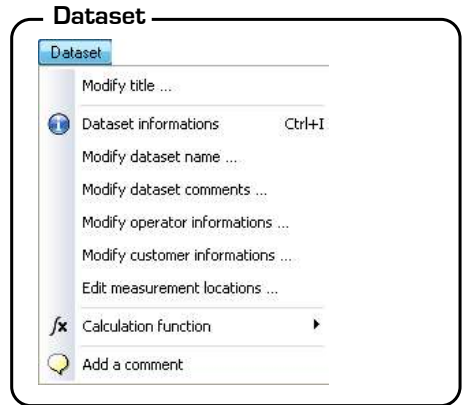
Dataset

Dataset

Modify title ...

Dataset informations Ctrl+I

Modify dataset name ...

Modify dataset comments ...

Modify operator informations ...

Modify customer informations ...

Edit measurement locations ...

Calculation function

Add a comment